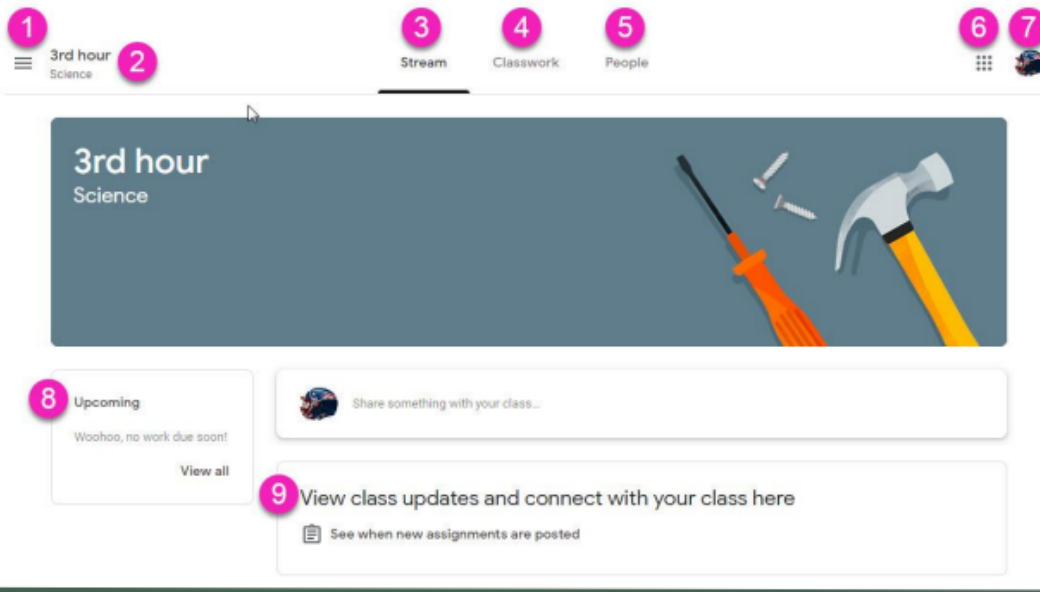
1
3rd hour
Science
2
3
Stream
4
Classwork
5
People
6
7

3rd hour
Science

8
Upcoming
Woohoo, no work due soon!
View all

Share something with your class...

9
View class updates and connect with your class here
See when new assignments are posted